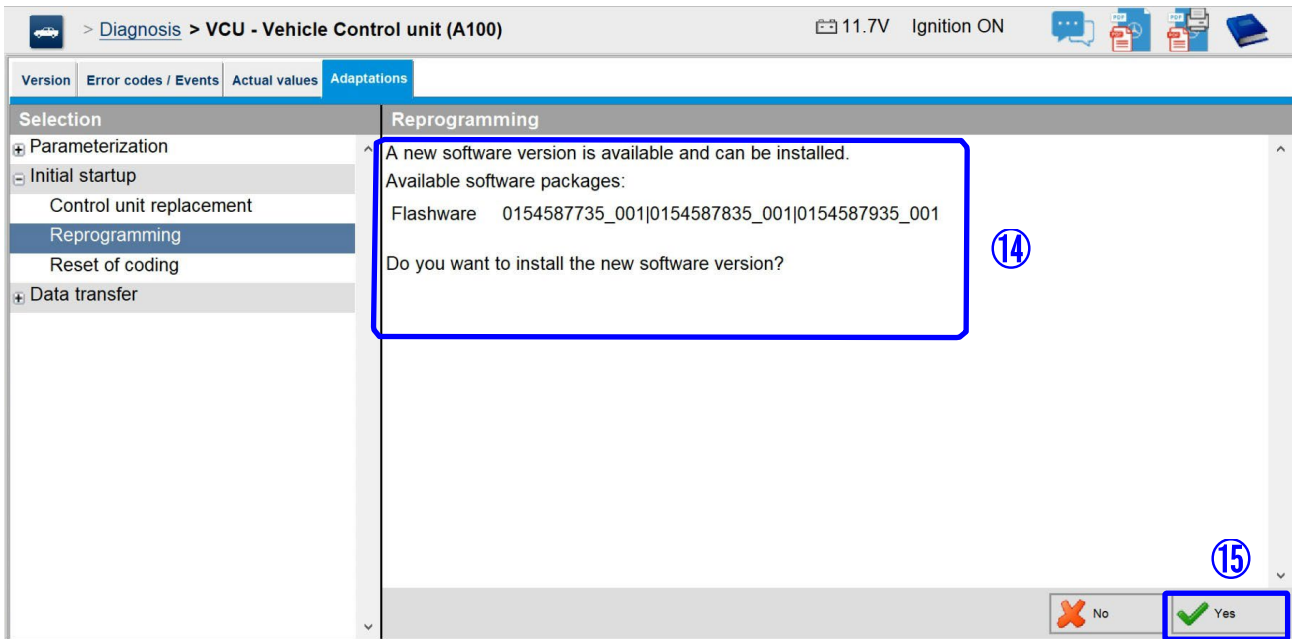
> Diagnosis > VCU - Vehicle Control unit (A100)

11.7V Ignition ON

PDF PDF

Version | Error codes / Events | Actual values | Adaptations

Selection

Parameterization
Initial startup
Control unit replacement
Reprogramming
Reset of coding
Data transfer

Reprogramming

A new software version is available and can be installed.
Available software packages:
Flashware 0154587735_001|0154587835_001|0154587935_001

Do you want to install the new software version?

⑭

⑮

No

Yes